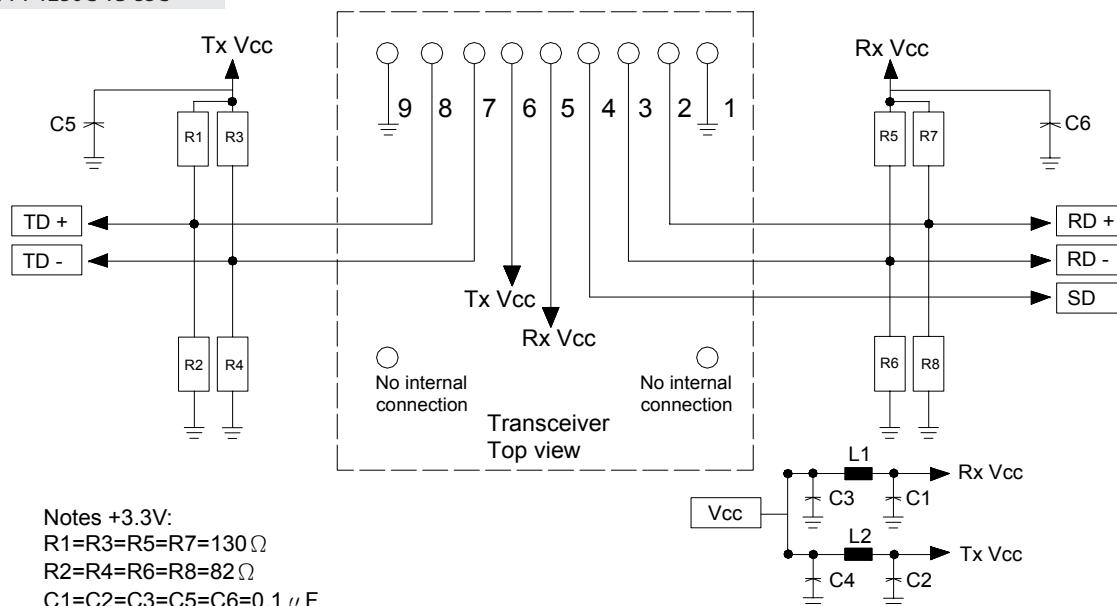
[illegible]

Tx Vcc

C5

R1

R3

9

8

7

6

5

4

3

2

1

Rx Vcc

R5

R7

C6

TD +

TD -

RD +

RD -

SD

Tx Vcc

Rx Vcc

R2

R4

R6

R8

No internal connection

No internal connection

Transceiver Top view

L1

Rx Vcc

C3

C1

Vcc

L2

Tx Vcc

C4

C2

Notes +3.3V:
R1=R3=R5=R7=130$\Omega$
R2=R4=R6=R8=82$\Omega$
C1=C2=C3=C5=C6=0.1$\mu$F